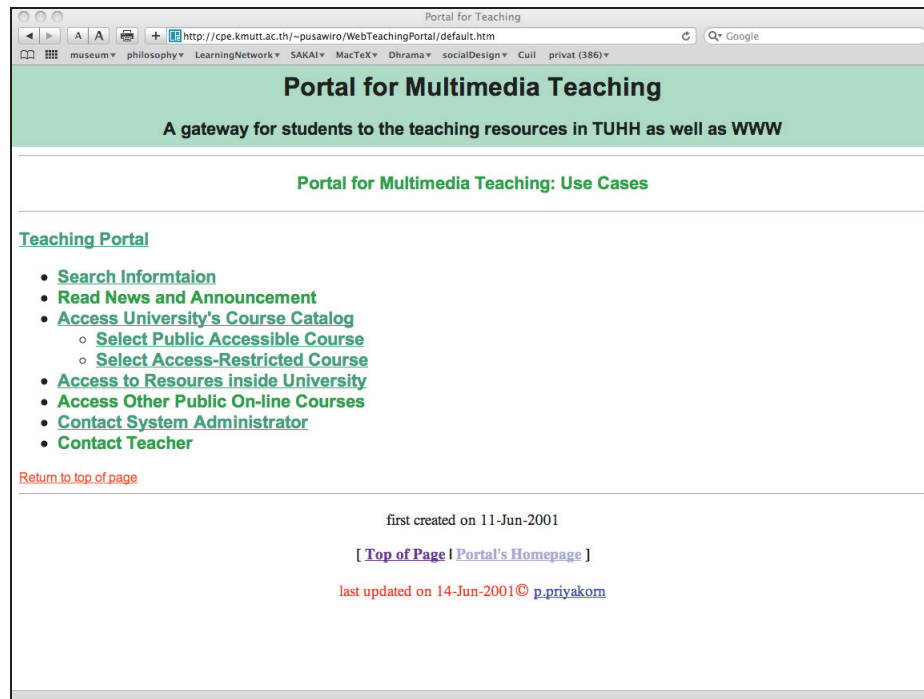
Portal for Teaching

A A

http://cpe.kmutt.ac.th/~pusawiro/WebTeachingPortal/default.htm

Google

museum▾ philosophy▾ LearningNetwork▾ SAKAI▾ MacTeX▾ Dhrama▾ socialDesign▾ Cuil privat (386)▾

Portal for Multimedia Teaching

A gateway for students to the teaching resources in TUHH as well as WWW

Portal for Multimedia Teaching: Use Cases

Teaching Portal

- Search Informtaion
- Read News and Announcement
- Access University's Course Catalog
  - Select Public Accessible Course
  - Select Access-Restricted Course
- Access to Resoures inside University
- Access Other Public On-line Courses
- Contact System Administrator
- Contact Teacher

Return to top of page

first created on 11-Jun-2001

[ Top of Page | Portal's Homepage ]

last updated on 14-Jun-2001© p.priyakorn